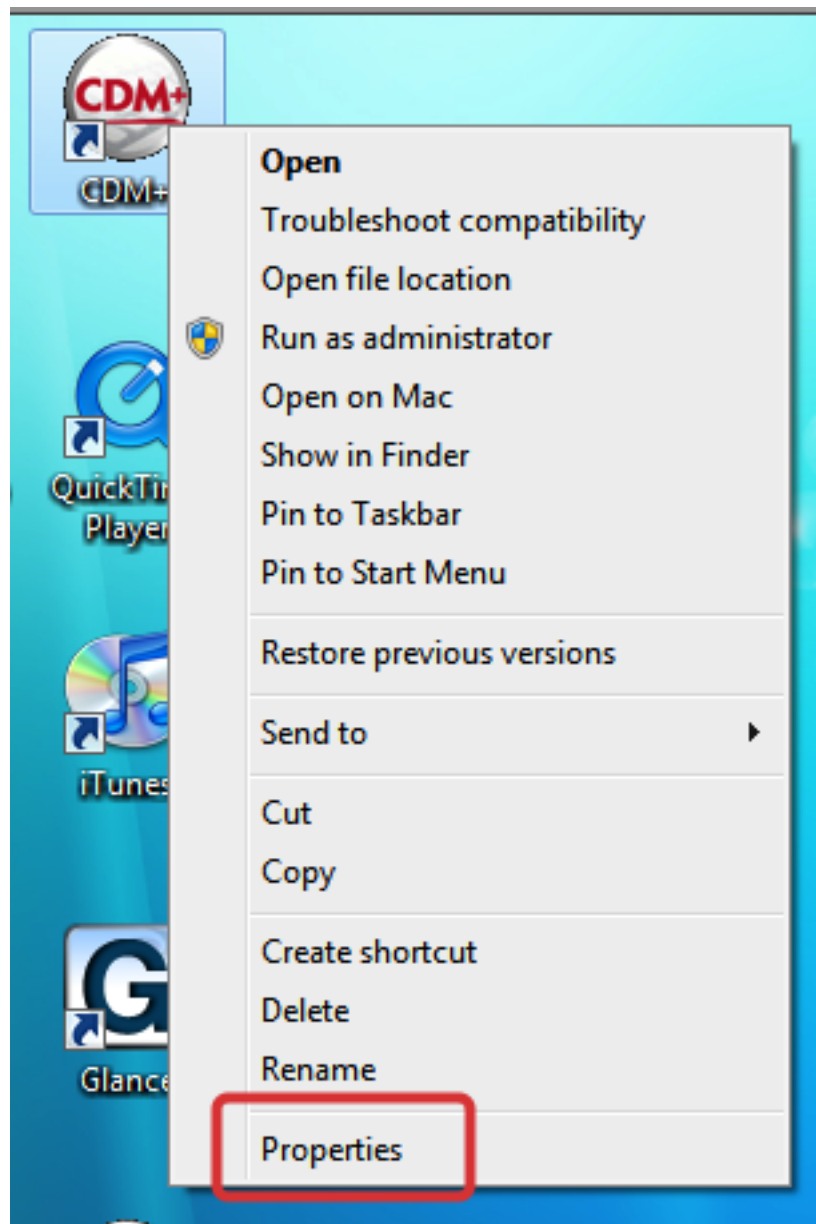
CDM+

CDM+

QuickTi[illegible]
Player

iTunes

G

Glance

Open
Troubleshoot compatibility
Open file location
Run as administrator
Open on Mac
Show in Finder
Pin to Taskbar
Pin to Start Menu

Restore previous versions

Send to

Cut
Copy

Create shortcut
Delete
Rename

Properties